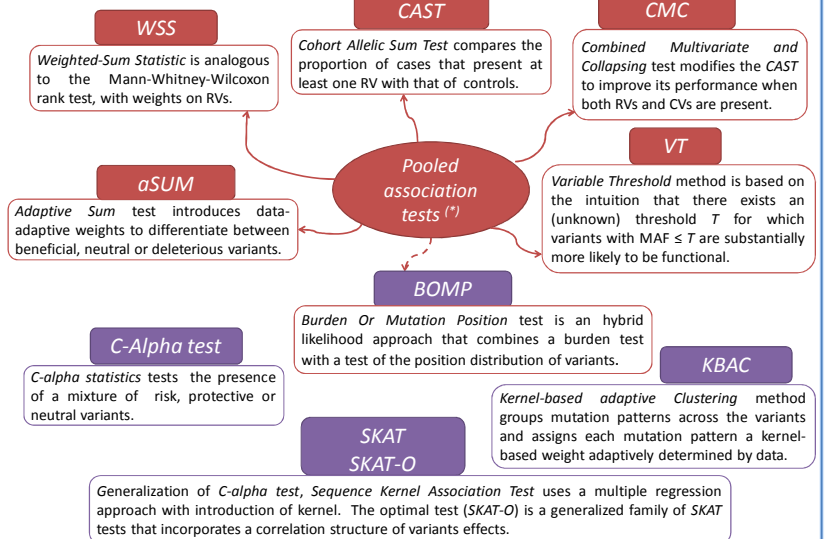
WSS

Weighted-Sum Statistic is analogous to the Mann-Whitney-Wilcoxon rank test, with weights on RVs.

CAST

Cohort Allelic Sum Test compares the proportion of cases that present at least one RV with that of controls.

CMC

Combined Multivariate and Collapsing test modifies the CAST to improve its performance when both RVs and CVs are present.

Pooled association tests (*)

aSUM

Adaptive Sum test introduces data-adaptive weights to differentiate between beneficial, neutral or deleterious variants.

VT

Variable Threshold method is based on the intuition that there exists an (unknown) threshold $T$ for which variants with MAF ≤ $T$ are substantially more likely to be functional.

BOMP

Burden Or Mutation Position test is an hybrid likelihood approach that combines a burden test with a test of the position distribution of variants.

C-Alpha test

C-alpha statistics tests the presence of a mixture of risk, protective or neutral variants.

KBAC

Kernel-based adaptive Clustering method groups mutation patterns across the variants and assigns each mutation pattern a kernel-based weight adaptively determined by data.

SKAT
SKAT-O

Generalization of C-alpha test, Sequence Kernel Association Test uses a multiple regression approach with introduction of kernel. The optimal test (SKAT-O) is a generalized family of SKAT tests that incorporates a correlation structure of variants effects.